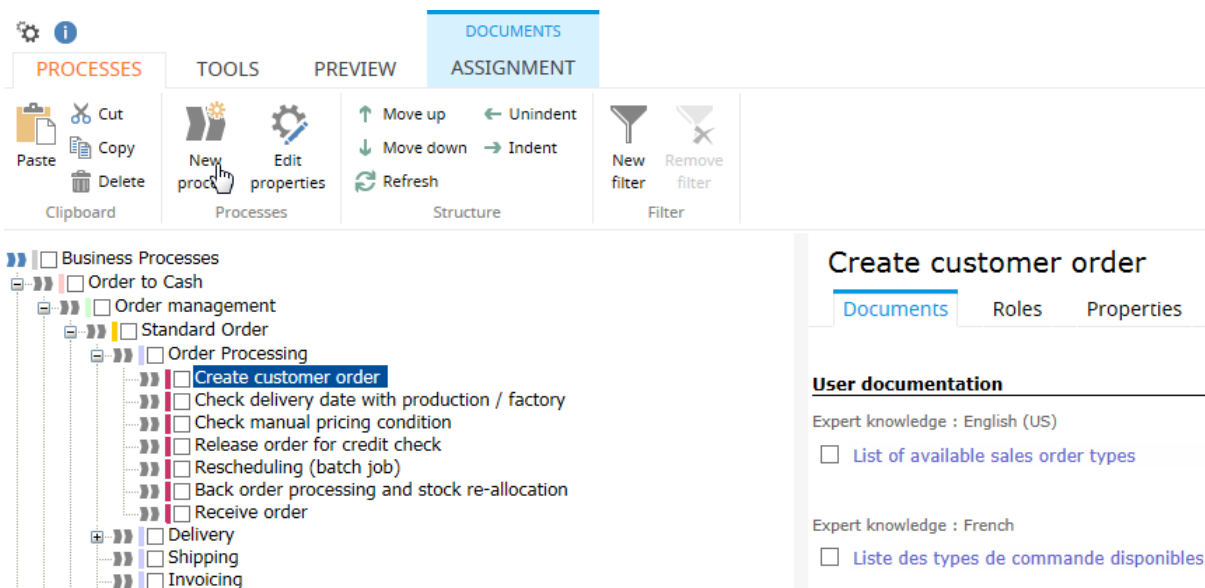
DOCUMENTS

PROCESSES TOOLS PREVIEW ASSIGNMENT

Paste Cut Copy Delete
Clipboard

New proc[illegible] Edit properties
Processes

Move up Move down Refresh Unindent Indent
Structure

New filter Remove filter
Filter

Business Processes
Order to Cash
Order management
Standard Order
Order Processing
Create customer order
Check delivery date with production / factory
Check manual pricing condition
Release order for credit check
Rescheduling (batch job)
Back order processing and stock re-allocation
Receive order
Delivery
Shipping
Invoicing

Create customer order

Documents Roles Properties

User documentation

Expert knowledge : English (US)

List of available sales order types

Expert knowledge : French

Liste des types de commande disponibles